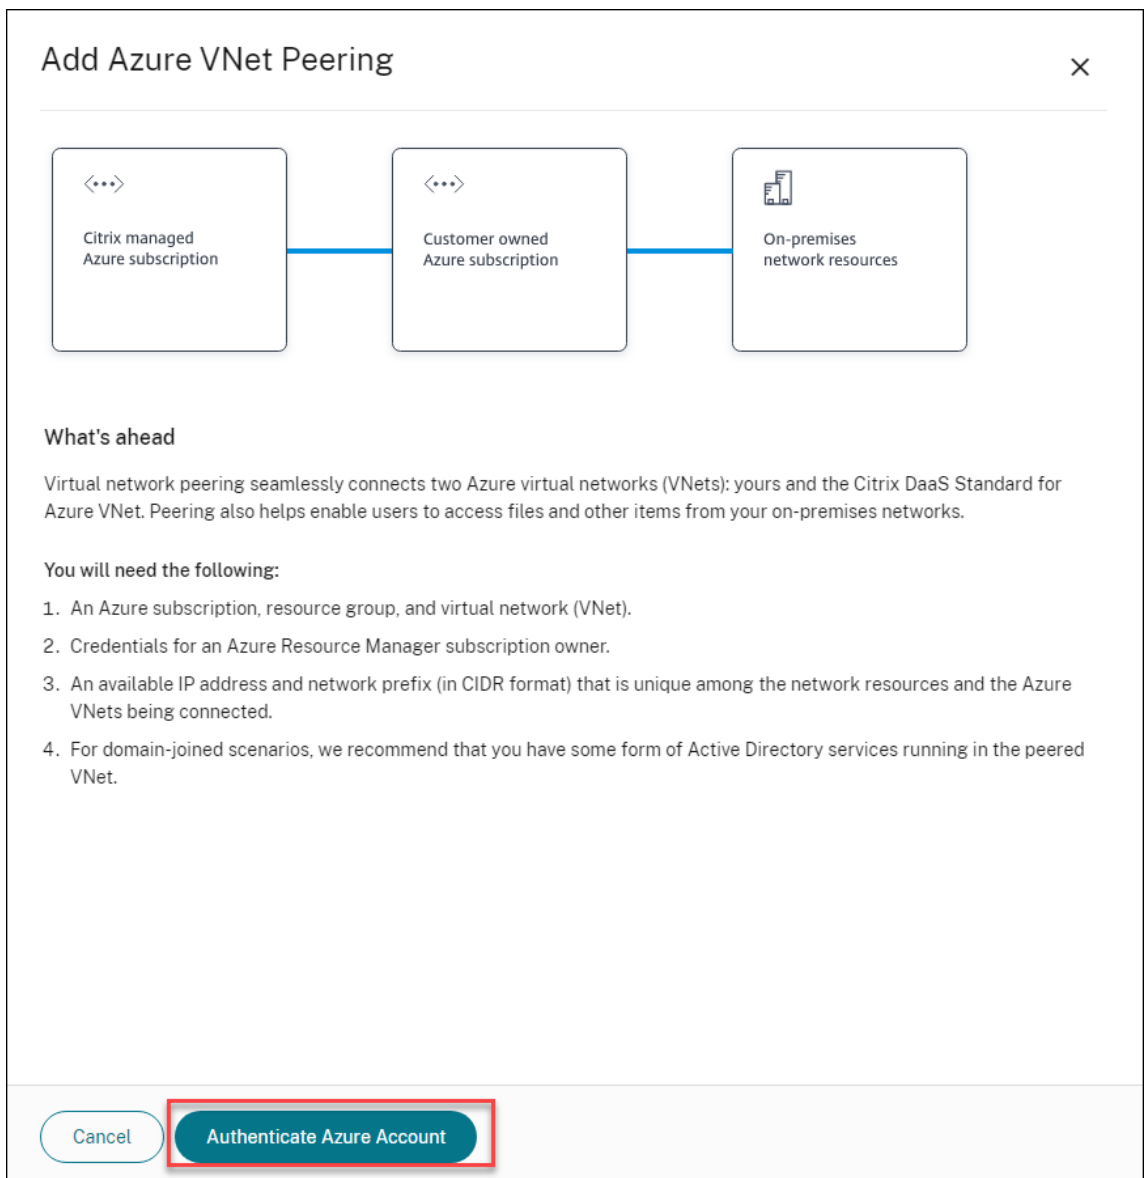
Add Azure VNet Peering

×

Citrix managed Azure subscription

Customer owned Azure subscription

On-premises network resources

What's ahead

Virtual network peering seamlessly connects two Azure virtual networks (VNets): yours and the Citrix DaaS Standard for Azure VNet. Peering also helps enable users to access files and other items from your on-premises networks.

You will need the following:

1. An Azure subscription, resource group, and virtual network (VNet).
2. Credentials for an Azure Resource Manager subscription owner.
3. An available IP address and network prefix (in CIDR format) that is unique among the network resources and the Azure VNets being connected.
4. For domain-joined scenarios, we recommend that you have some form of Active Directory services running in the peered VNet.

Cancel

Authenticate Azure Account